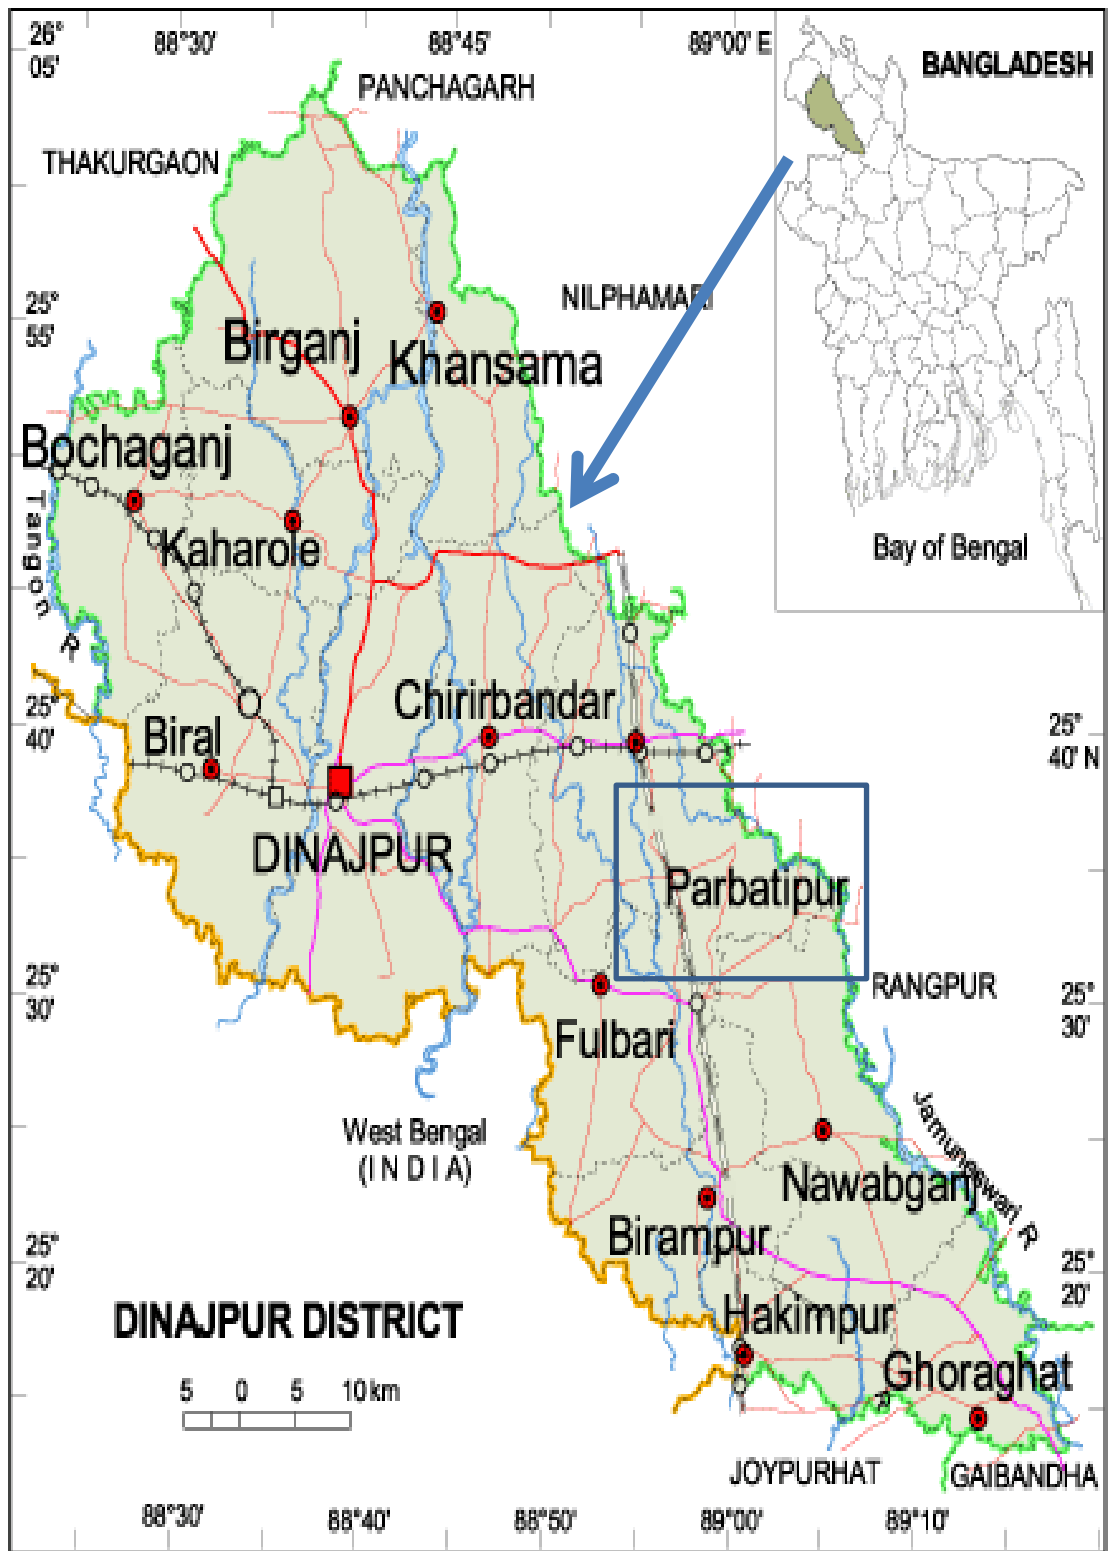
26° 05'
88°30'
88°45'
89°00' E
PANCHAGARH
BANGLADESH
THAKURGAON
25° 55'
NILPHAMARI
Birganj
Khansama
Bochaganj
Kaharole
Tangon R
Bay of Bengal
25° 40'
Chirirbandar
Biral
25° 40' N
DINAJPUR
Parbatipur
25° 30'
RANGPUR
25° 30'
Fulbari
West Bengal (I N D I A)
Jamuneswari R
Nawabganj
25° 20'
Birampur
25° 20'
DINAJPUR DISTRICT
Hakimpur
Ghoraghat
5 0 5 10 km
JOYPURHAT
GAIBANDHA
88°30'
88°40'
88°50'
89°00'
89°10'